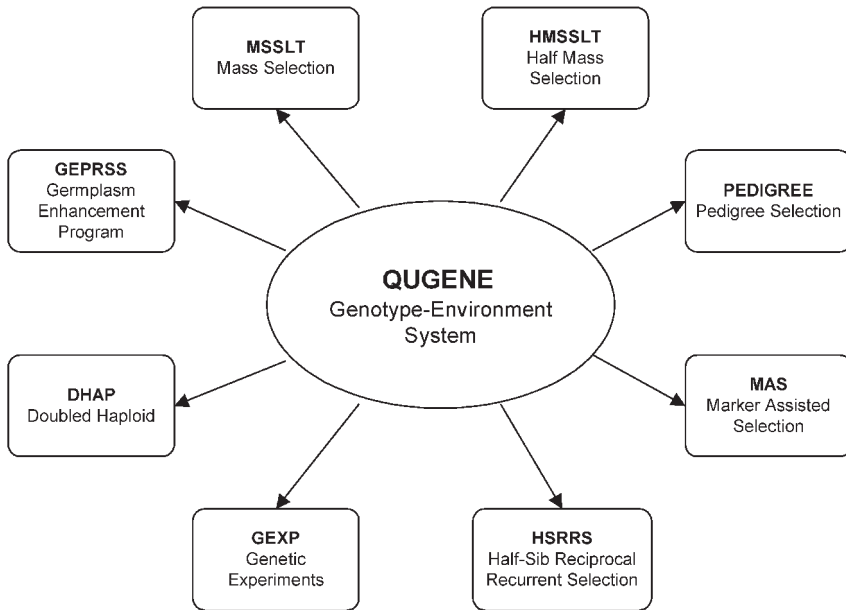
MSSLT
Mass Selection

HMSSLT
Half Mass Selection

GEPRSS
Germplasm Enhancement Program

PEDIGREE
Pedigree Selection

QUGENE
Genotype-Environment System

DHAP
Doubled Haploid

MAS
Marker Assisted Selection

GEXP
Genetic Experiments

HSRRS
Half-Sib Reciprocal Recurrent Selection